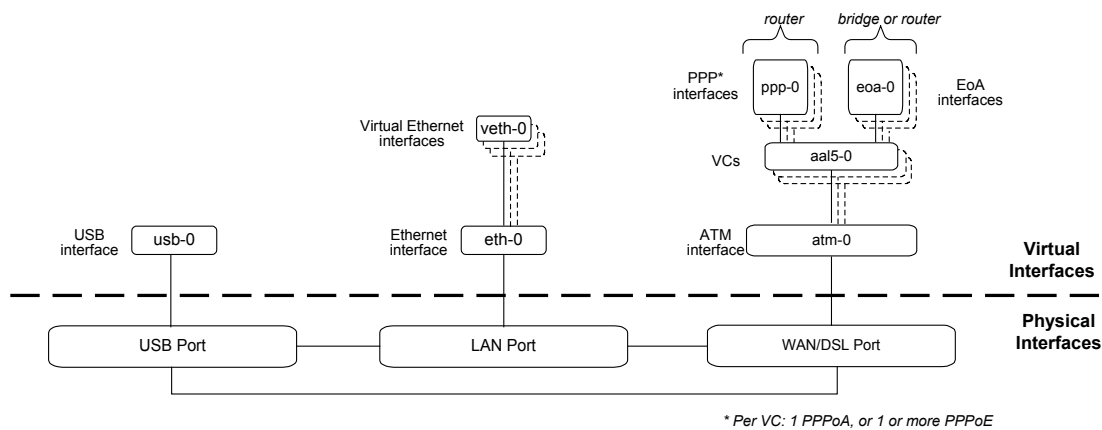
router

bridge or router

PPP* interfaces

ppp-0

eoa-0

EoA interfaces

Virtual Ethernet interfaces

veth-0

VCs

aal5-0

USB interface

usb-0

Ethernet interface

eth-0

ATM interface

atm-0

Virtual Interfaces

Physical Interfaces

USB Port

LAN Port

WAN/DSL Port

* Per VC: 1 PPPoA, or 1 or more PPPoE